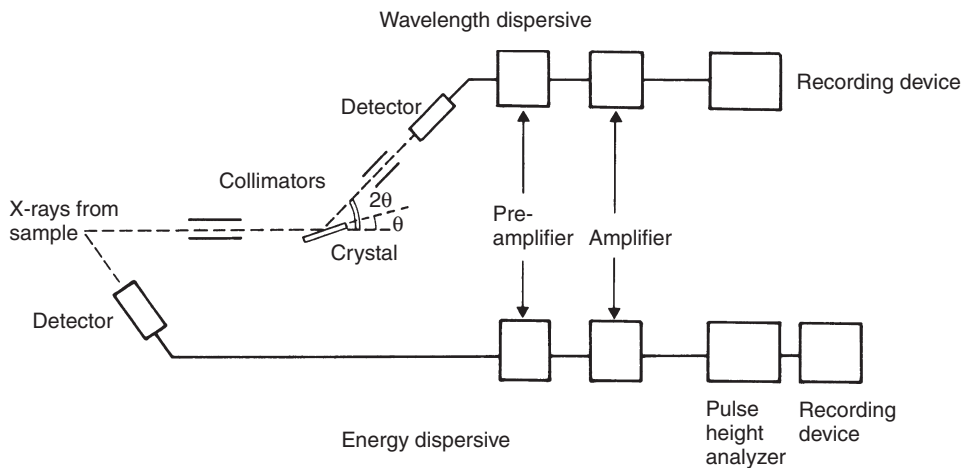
Wavelength dispersive

Detector

Recording device

Collimators

$2\theta$

$\theta$

X-rays from sample

Crystal

Pre-amplifier

Amplifier

Detector

Pulse height analyzer

Recording device

Energy dispersive